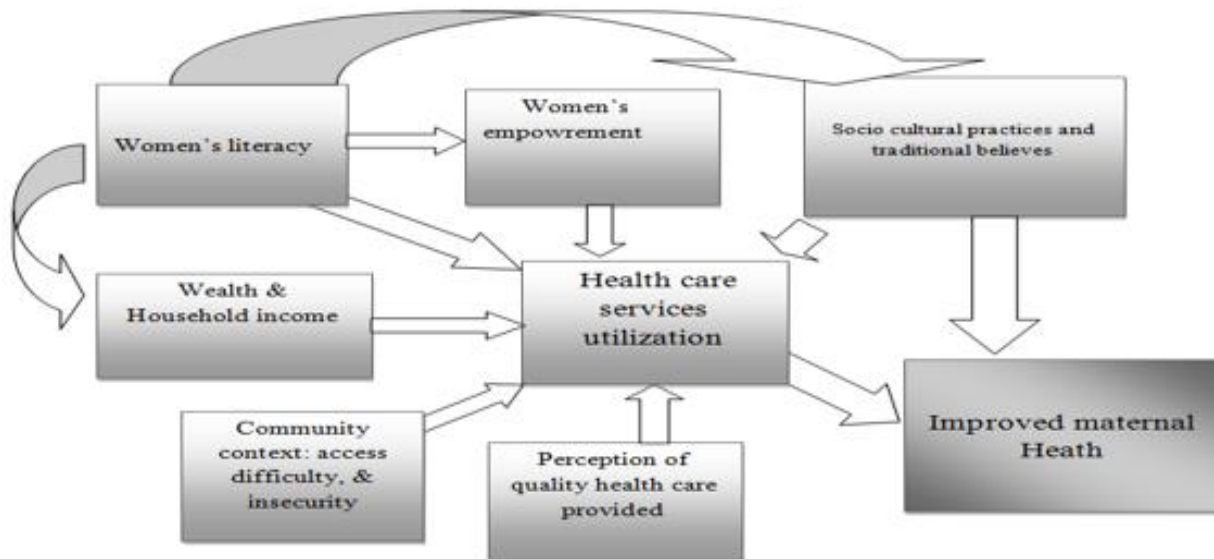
Women's literacy

Women's empowrement

Socio cultural practices and traditional believes

Wealth & Household income

Health care services utilization

Community context: access difficulty, & insecurity

Perception of quality health care provided

Improved maternal Heath